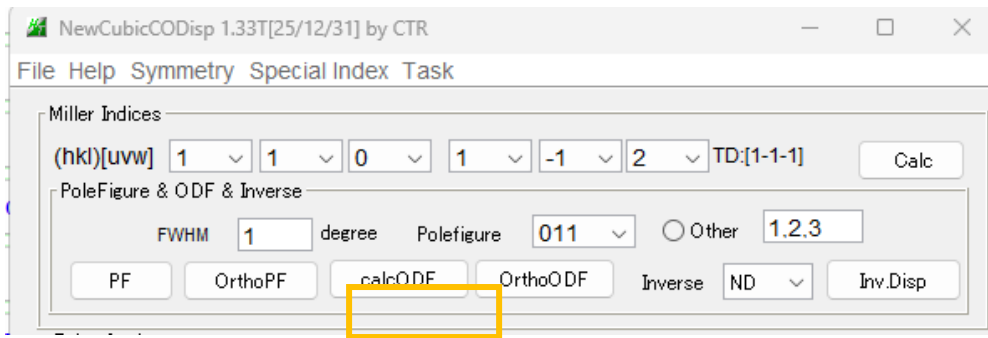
NewCubicCODisp 1.33T[25/12/31] by CTR

File Help Symmetry Special Index Task

Miller Indices

(hkl)[uvw] 1 1 0 1 -1 2 TD:[1-1-1] Calc

PoleFigure & ODF & Inverse

FWHM 1 degree Polefigure 011 Other 1,2,3

PF OrthoPF calcODF OrthoODF Inverse ND Inv.Disp